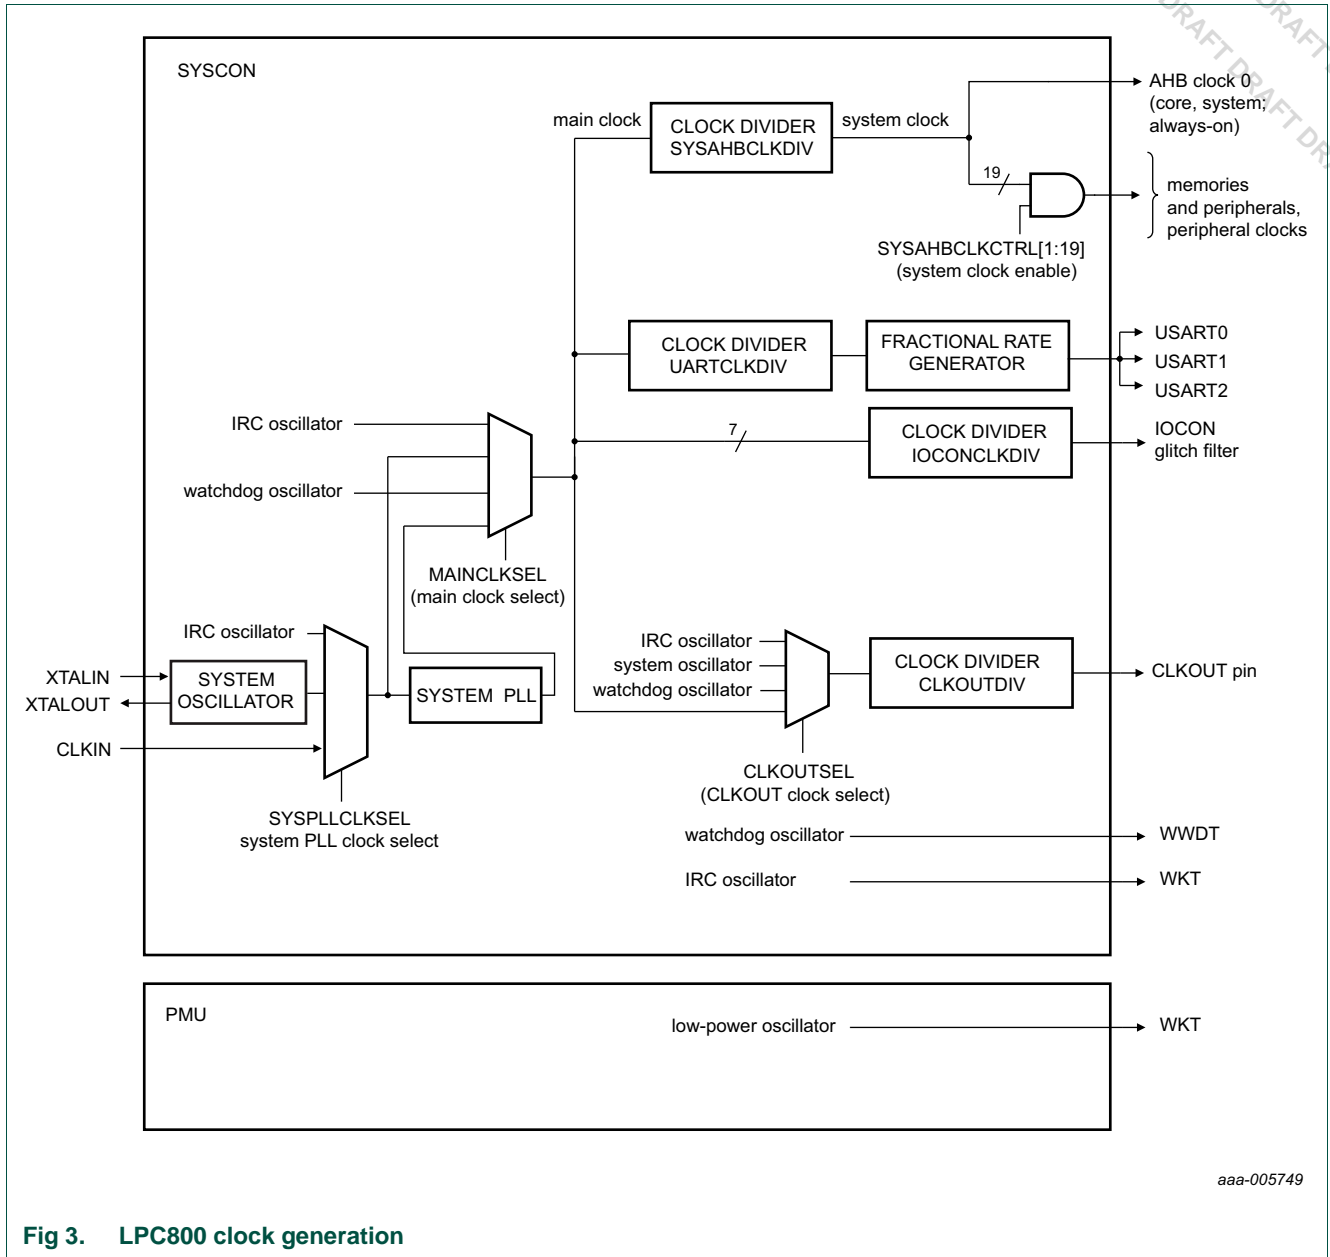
DRAFT DRAFT DRAFT DRAFT DR

SYSCON

main clock

CLOCK DIVIDER
SYSAHBCLKDIV

system clock

AHB clock 0
(core, system;
always-on)

19

memories
and peripherals,
peripheral clocks

SYSAHBCLKCTRL[1:19]
(system clock enable)

CLOCK DIVIDER
UARTCLKDIV

FRACTIONAL RATE
GENERATOR

USART0
USART1
USART2

IRC oscillator

7

CLOCK DIVIDER
IOCONCLKDIV

IOCON
glitch filter

watchdog oscillator

MAINCLKSEL
(main clock select)

IRC oscillator

IRC oscillator
system oscillator
watchdog oscillator

CLOCK DIVIDER
CLKOUTDIV

CLKOUT pin

XTALIN
XTALOUT

SYSTEM
OSCILLATOR

SYSTEM PLL

CLKIN

CLKOUTSEL
(CLKOUT clock select)

SYSPLLCLKSEL
system PLL clock select

watchdog oscillator

WWDT

IRC oscillator

WKT

PMU

low-power oscillator

WKT

aaa-005749

Fig 3. LPC800 clock generation